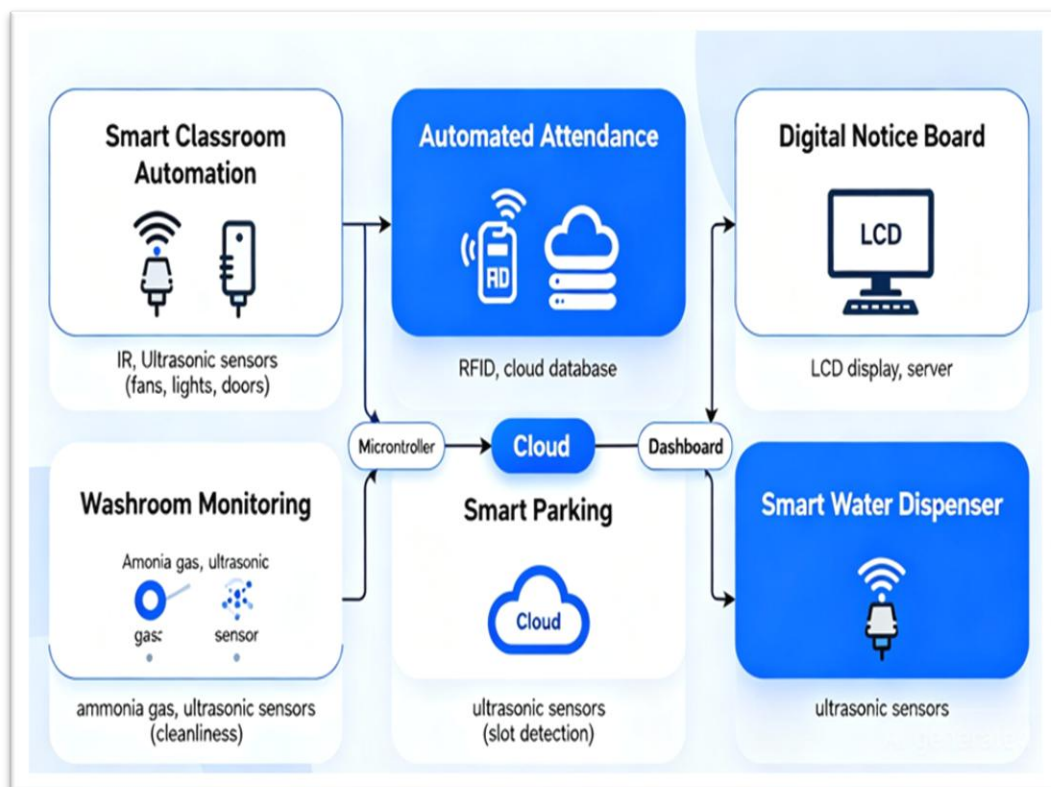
Smart Classroom Automation

IR, Ultrasonic sensors (fans, lights, doors)

Automated Attendance

RFID

RFID, cloud database

Digital Notice Board

LCD

LCD display, server

Microntroller

Cloud

Dashboard

Washroom Monitoring

Amonia gas, ultrasonic

gas:

sensor

ammonia gas, ultrasonic sensors (cleanliness)

Smart Parking

Cloud

ultrasonic sensors (slot detection)

Smart Water Dispenser

ultrasonic sensors